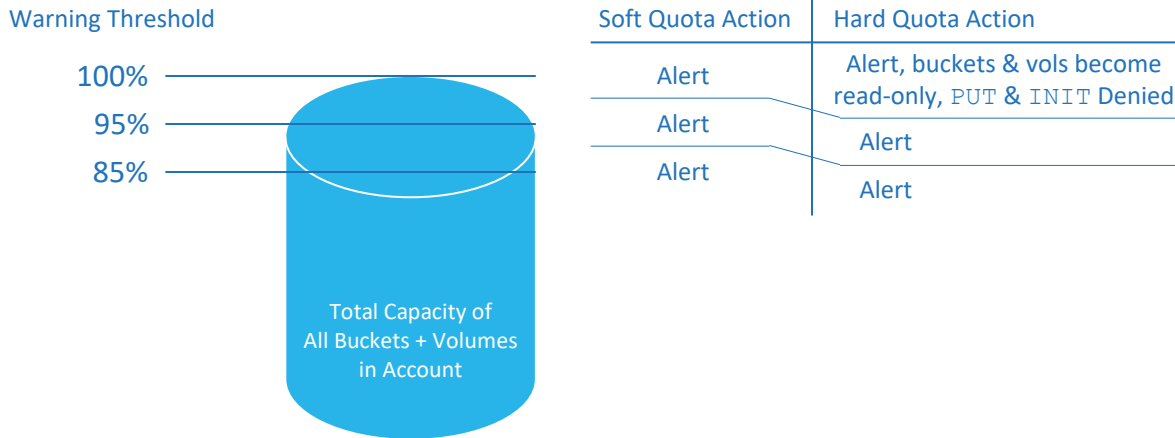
Warning Threshold

100%
95%
85%

Total Capacity of All Buckets + Volumes in Account

| Soft Quota Action | Hard Quota Action |
|---|---|
| Alert | Alert, buckets & vols become read-only, PUT & INIT Denied |
| Alert | Alert |
| Alert | Alert |